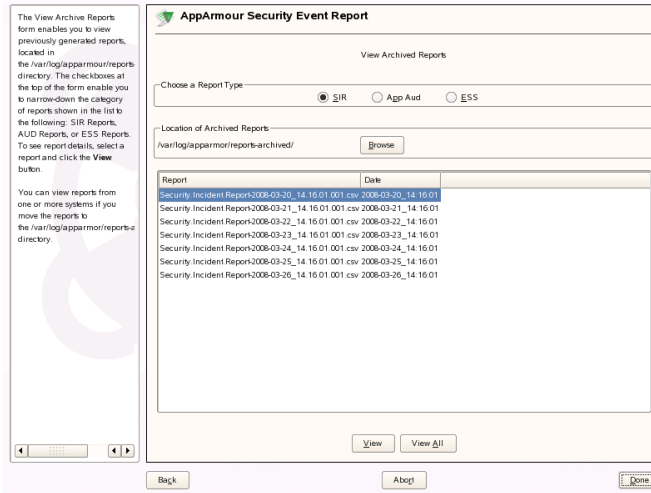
The View Archive Reports form enables you to view previously generated reports, located in the /var/log/apparmour/reports directory. The checkboxes at the top of the form enable you to narrow-down the category of reports shown in the list to the following: SIR Reports, AUD Reports, or ESS Reports. To see report details, select a report and click the **View** button.

You can view reports from one or more systems if you move the reports to the /var/log/apparmour/reports-a directory.

AppArmour Security Event Report

View Archived Reports

Choose a Report Type

SIR App Aud ESS

Location of Archived Reports

/var/log/apparmor/reports-archived/

Browse

| Report | Date |
|---|---|
| Security.Incident.Report-2008-03-20_14.16.01.001.csv | 2008-03-20_14:16:01 |
| Security.Incident.Report-2008-03-21_14.16.01.001.csv | 2008-03-21_14:16:01 |
| Security.Incident.Report-2008-03-22_14.16.01.001.csv | 2008-03-22_14:16:01 |
| Security.Incident.Report-2008-03-23_14.16.01.001.csv | 2008-03-23_14:16:01 |
| Security.Incident.Report-2008-03-24_14.16.01.001.csv | 2008-03-24_14:16:01 |
| Security.Incident.Report-2008-03-25_14.16.01.001.csv | 2008-03-25_14:16:01 |
| Security.Incident.Report-2008-03-26_14.16.01.001.csv | 2008-03-26_14:16:01 |

View View All

Back Abort Done